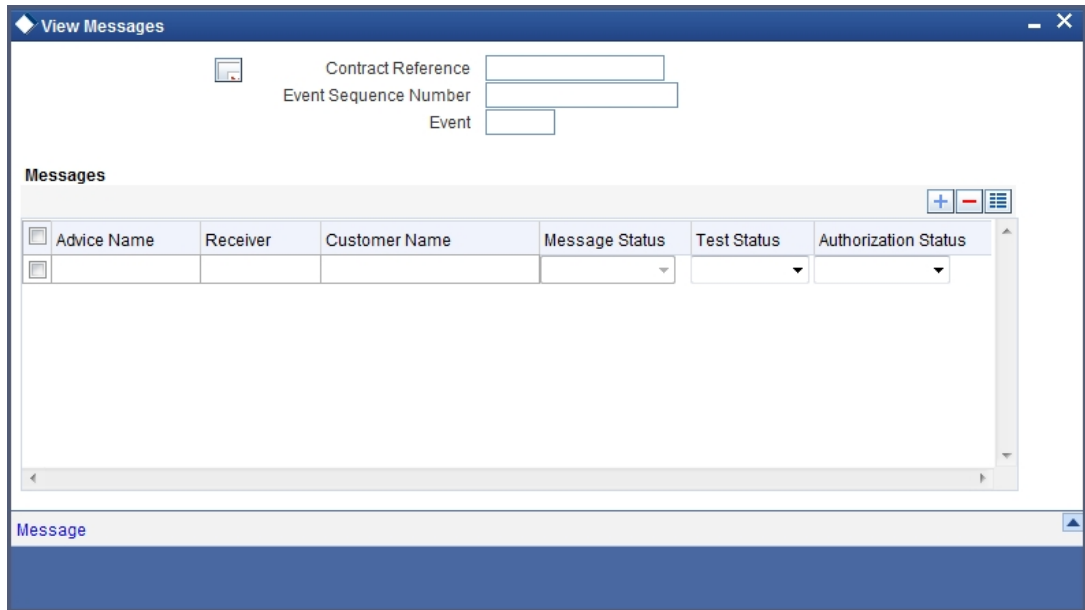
View Messages

Contract Reference
Event Sequence Number
Event

Messages

| Advice Name | Receiver | Customer Name | Message Status | Test Status | Authorization Status |
|---|---|---|---|---|---|
| | | | | | |

Message